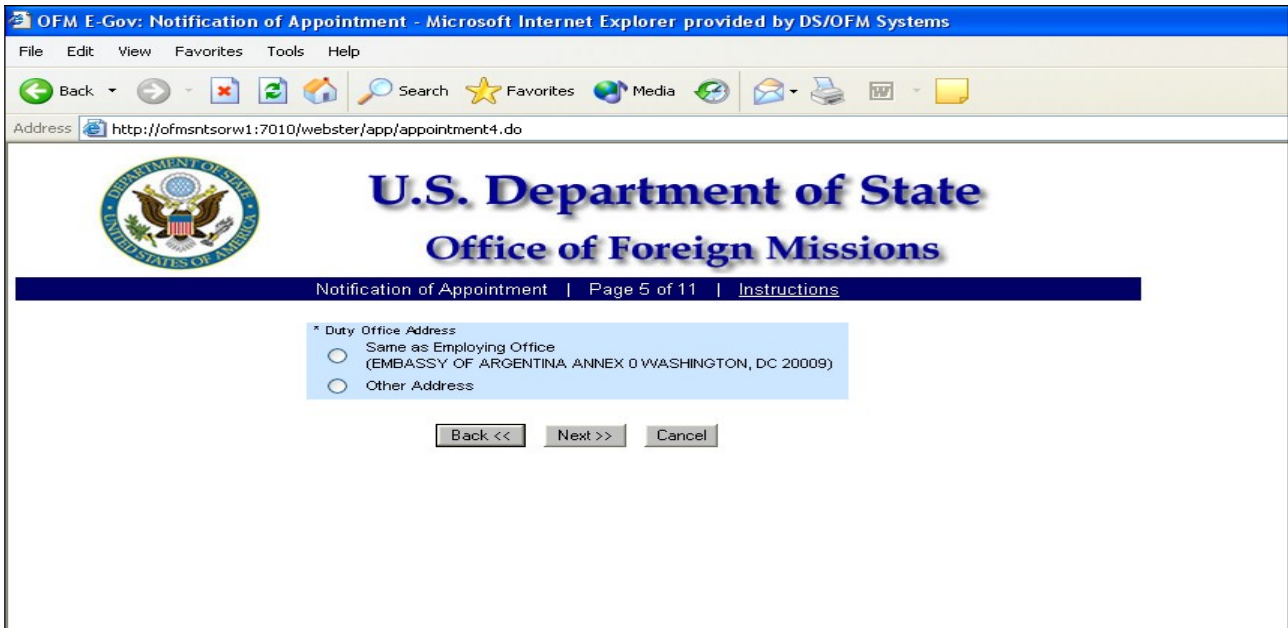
OFM E-Gov: Notification of Appointment - Microsoft Internet Explorer provided by DS/OFM Systems

File Edit View Favorites Tools Help

Back Search Favorites Media

Address http://ofmsntsorw1:7010/webster/app/appointment4.do

DEPARTMENT OF STATE UNITED STATES OF AMERICA

U.S. Department of State

Office of Foreign Missions

Notification of Appointment | Page 5 of 11 | Instructions

* Duty Office Address

Same as Employing Office
(EMBASSY OF ARGENTINA ANNEX 0 WASHINGTON, DC 20009)

Other Address

Back << Next >> Cancel